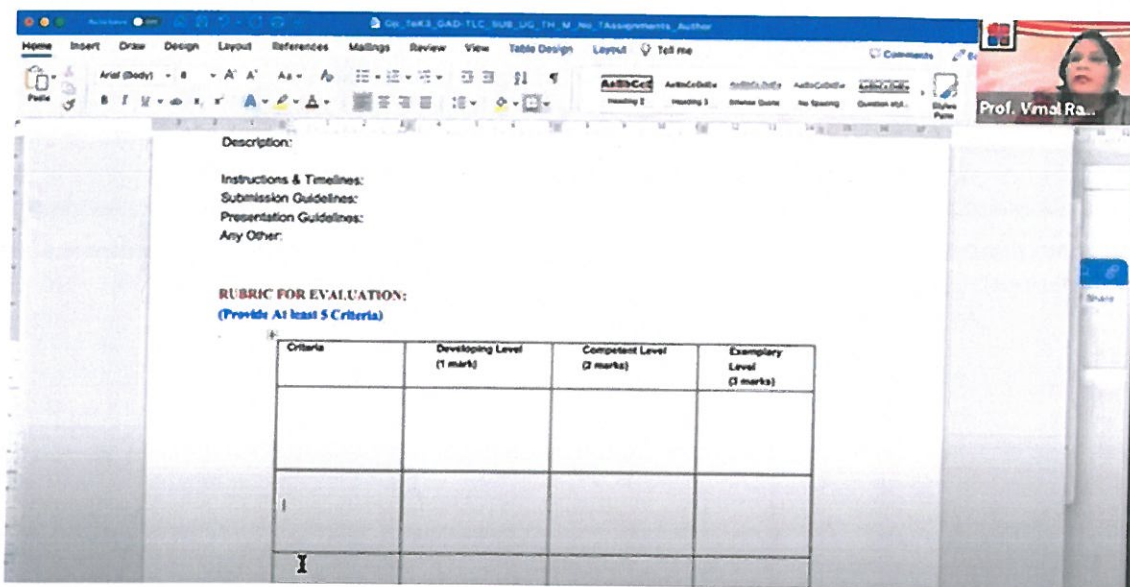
Home Insert Draw Design Layout References Mailings Review View Table Design Layout Tell me

Comments

Paste

Arial (Body)

AaBbCcI Heading 2 Heading 3 Intense Quote No Spacing Question styl...

Styles Pane

Prof. Vimal Ra...

Share

Description:

Instructions & Timelines:
Submission Guidelines:
Presentation Guidelines:
Any Other:

RUBRIC FOR EVALUATION:
(Provide At least 5 Criteria)

| Criteria | Developing Level (1 mark) | Competent Level (2 marks) | Exemplary Level (3 marks) |
|---|---|---|---|
| | | | |
| | | | |
| | | | |